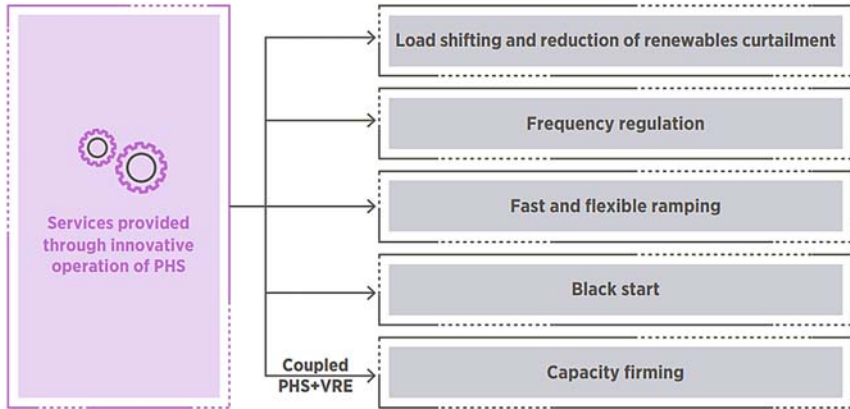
Services provided through innovative operation of PHS

Load shifting and reduction of renewables curtailment

Frequency regulation

Fast and flexible ramping

Black start

Coupled PHS+VRE

Capacity firming